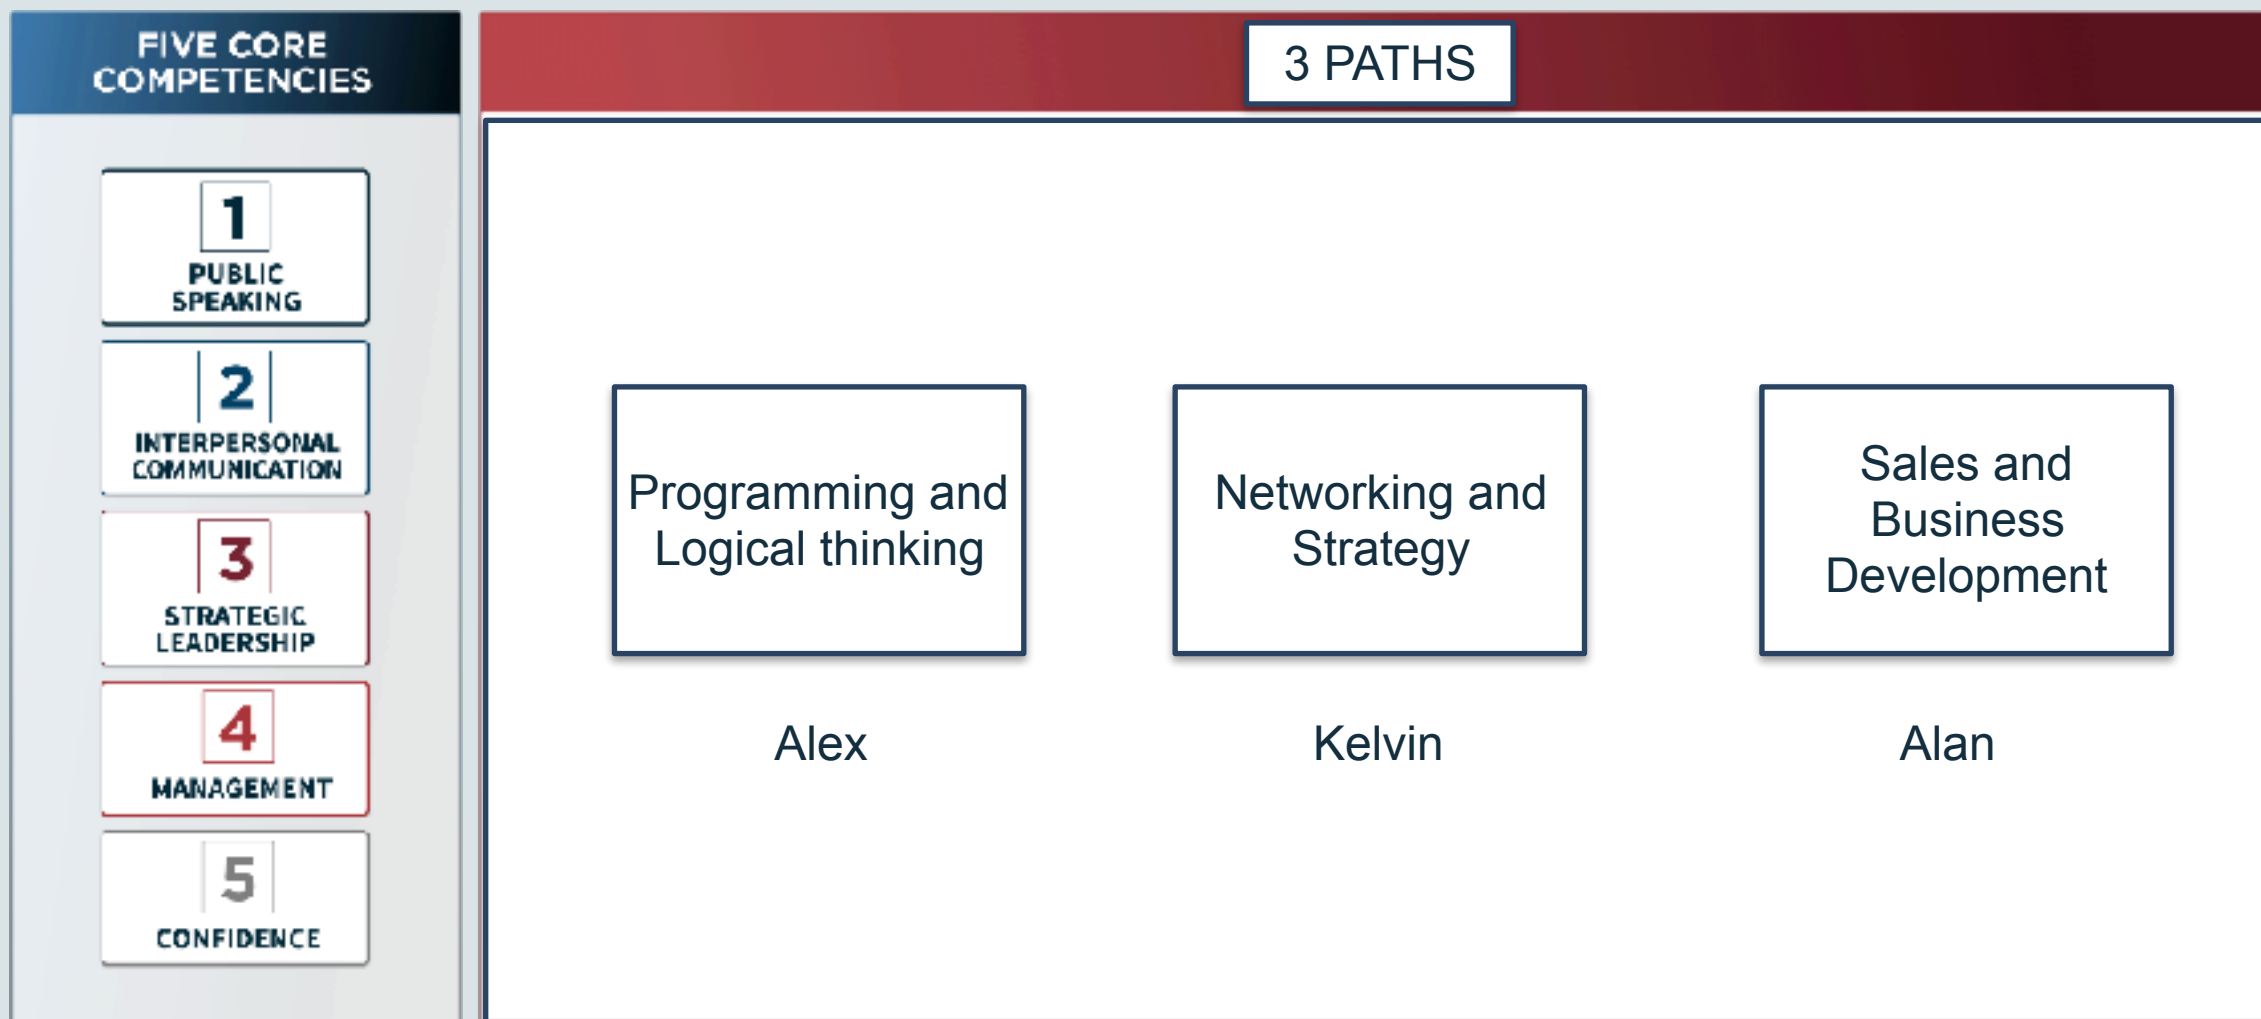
FIVE CORE COMPETENCIES

1
PUBLIC SPEAKING

2
INTERPERSONAL COMMUNICATION

3
STRATEGIC LEADERSHIP

4
MANAGEMENT

5
CONFIDENCE

3 PATHS

Programming and Logical thinking

Networking and Strategy

Sales and Business Development

Alex

Kelvin

Alan